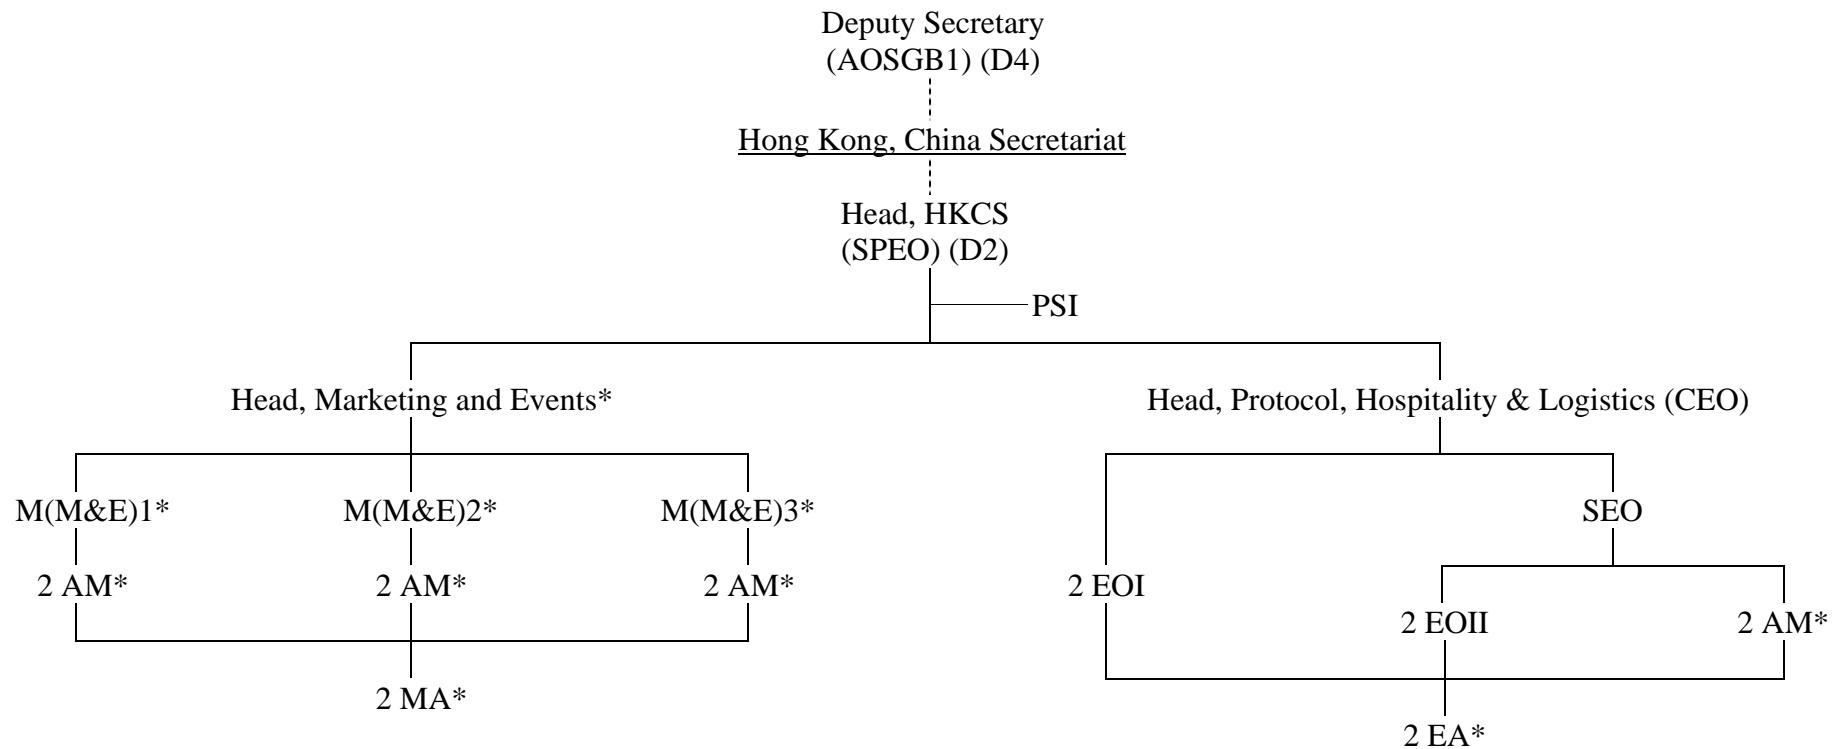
Deputy Secretary
(AOSGB1) (D4)

Hong Kong, China Secretariat

Head, HKCS
(SPEO) (D2)

PSI

Head, Marketing and Events*

Head, Protocol, Hospitality & Logistics (CEO)

M(M&E)1*

M(M&E)2*

M(M&E)3*

2 AM*

2 AM*

2 AM*

2 MA*

SEO

2 EOI

2 EOII

2 AM*

2 EA*